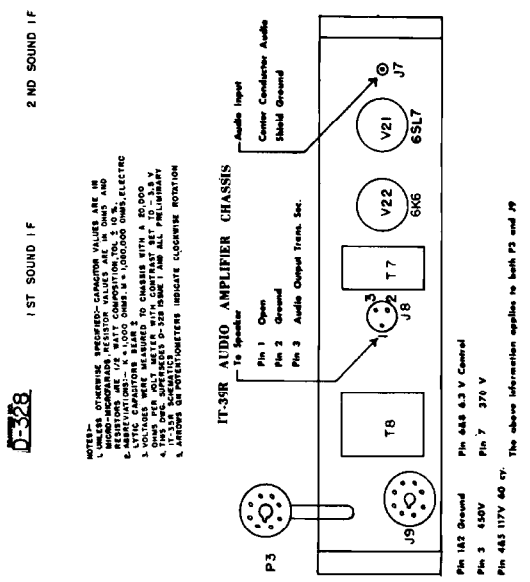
D-328

1ST SOUND I F

2 ND SOUND I F

NOTES:-
1. UNLESS OTHERWISE SPECIFIED - CAPACITOR VALUES ARE IN MICRO-MICROFARADS, RESISTOR VALUES ARE IN OHMS AND RESISTORS ARE 1/2 WATT COMPOSITION, TOL ± 10%.
2. ABBREVIATIONS:- K = 1,000 OHMS; M = 1,000,000 OHMS; ELECTROLYTIC CAPACITORS BEAR $
3. VOLTAGES WERE MEASURED TO CHASSIS WITH A 20,000 OHMS PER VOLT METER WITH CONTRAST SET TO 3.5 V
4. THIS DWG. SUPERSEDES D-328 ISSUE I AND ALL PRELIMINARY IT-35R SCHEMATICS.
5. ARROWS ON POTENTIOMETERS INDICATE CLOCKWISE ROTATION

IT-35R AUDIO AMPLIFIER CHASSIS

To Speaker
Pin 1 Open
Pin 2 Ground
Pin 3 Audio Output Trans. Sec.

Audio Input
Center Conductor Audio
Shield Ground

P3

J9

T8

J8

T7

V22
6K6

V21
6SL7

J7

Pin 1&2 Ground
Pin 3 450V
Pin 4&5 117V 60 cy.

Pin 6&8 6.3 V Control
Pin 7 370 V

The above information applies to both P3 and J9